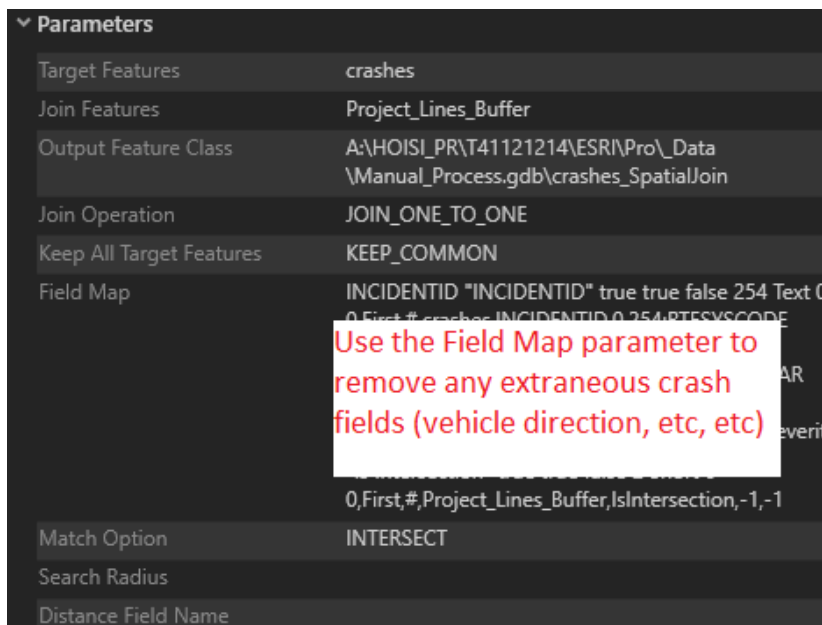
Parameters

| | |
|---|---|
| Target Features | crashes |
| Join Features | Project_Lines_Buffer |
| Output Feature Class | A:\HOISI_PR\T41121214\ESRI\Pro\_Data \Manual_Process.gdb\crashes_SpatialJoin |
| Join Operation | JOIN_ONE_TO_ONE |
| Keep All Target Features | KEEP_COMMON |
| Field Map | INCIDENTID "INCIDENTID" true true false 254 Text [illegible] 0,First,#,crashes,INCIDENTID,0,254;RTESYSCODE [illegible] AR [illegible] everit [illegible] 0,First,#,Project_Lines_Buffer,IsIntersection,-1,-1 |
| Match Option | INTERSECT |
| Search Radius | |
| Distance Field Name | |

Use the Field Map parameter to remove any extraneous crash fields (vehicle direction, etc, etc)